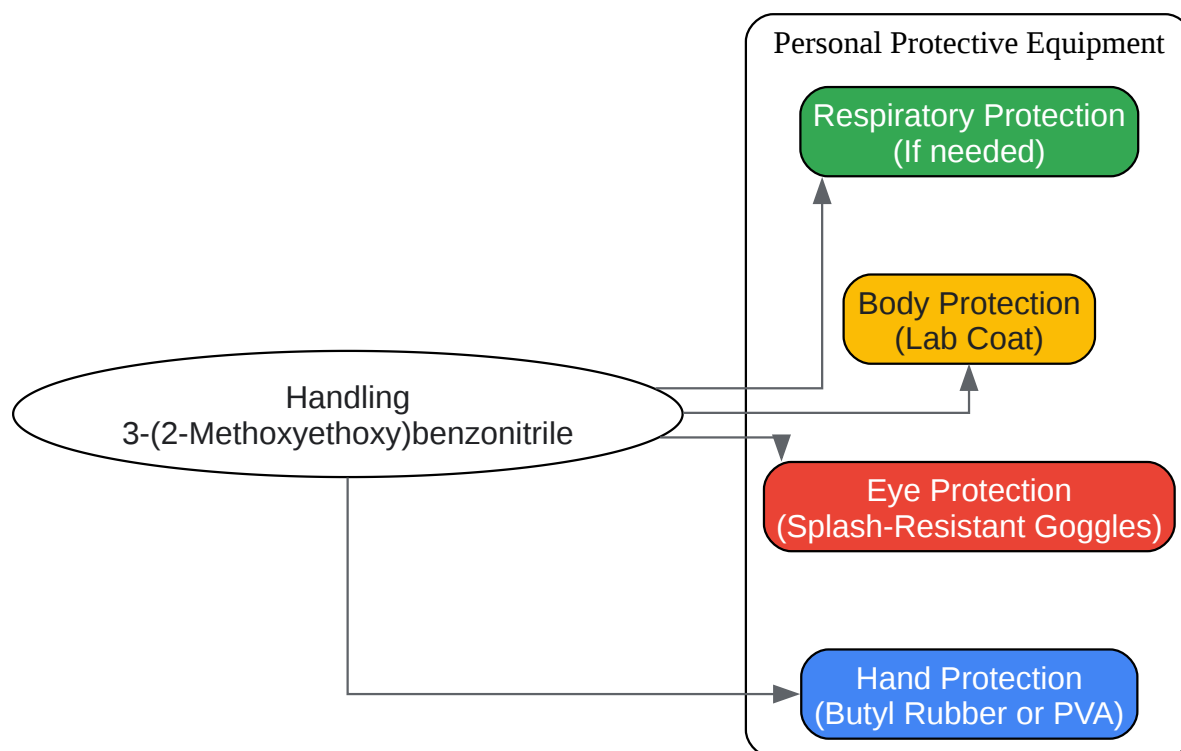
Personal Protective Equipment

Respiratory Protection
(If needed)

Body Protection
(Lab Coat)

Handling
3-(2-Methoxyethoxy)benzonitrile

Eye Protection
(Splash-Resistant Goggles)

Hand Protection
(Butyl Rubber or PVA)